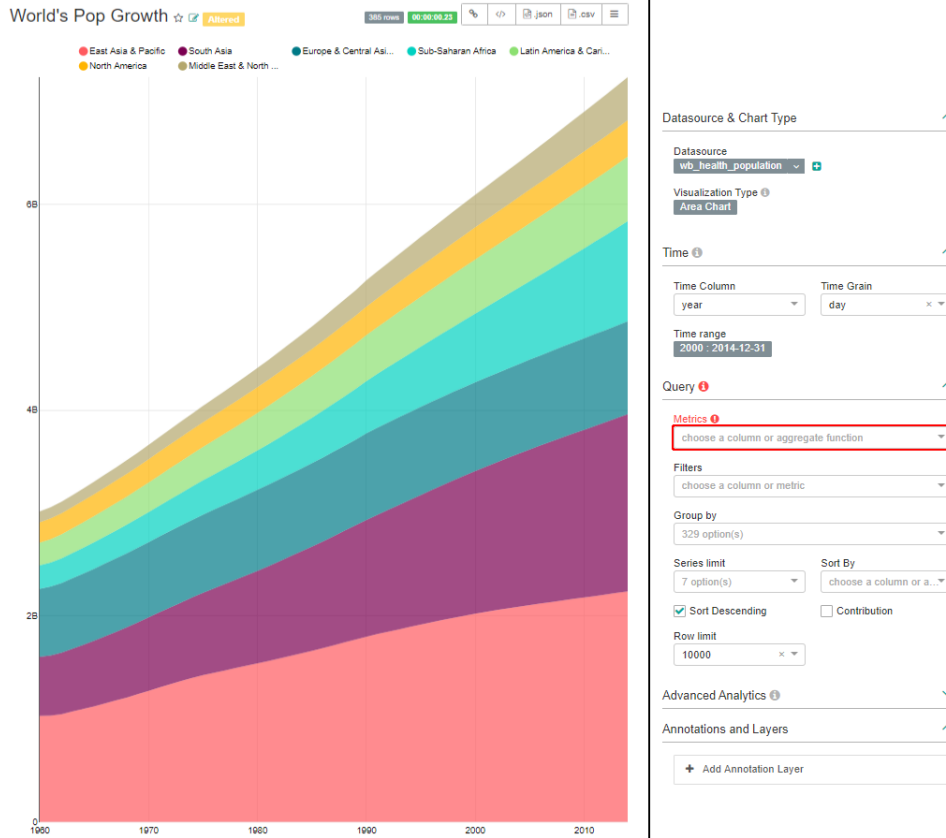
World's Pop Growth ☆ Altered

385 rows 00:00:00.23 .json .csv

East Asia & Pacific
South Asia
Europe & Central Asi...
Sub-Saharan Africa
Latin America & Cari...
North America
Middle East & North ...

6B
4B
2B
0

1960 1970 1980 1990 2000 2010

Datasource & Chart Type

Datasource
wb_health_population

Visualization Type
Area Chart

Time

Time Column
year

Time Grain
day

Time range
2000 : 2014-12-31

Query

Metrics
choose a column or aggregate function

Filters
choose a column or metric

Group by
329 option(s)

Series limit
7 option(s)

Sort By
choose a column or a...

Sort Descending
Contribution

Row limit
10000

Advanced Analytics

Annotations and Layers

+ Add Annotation Layer